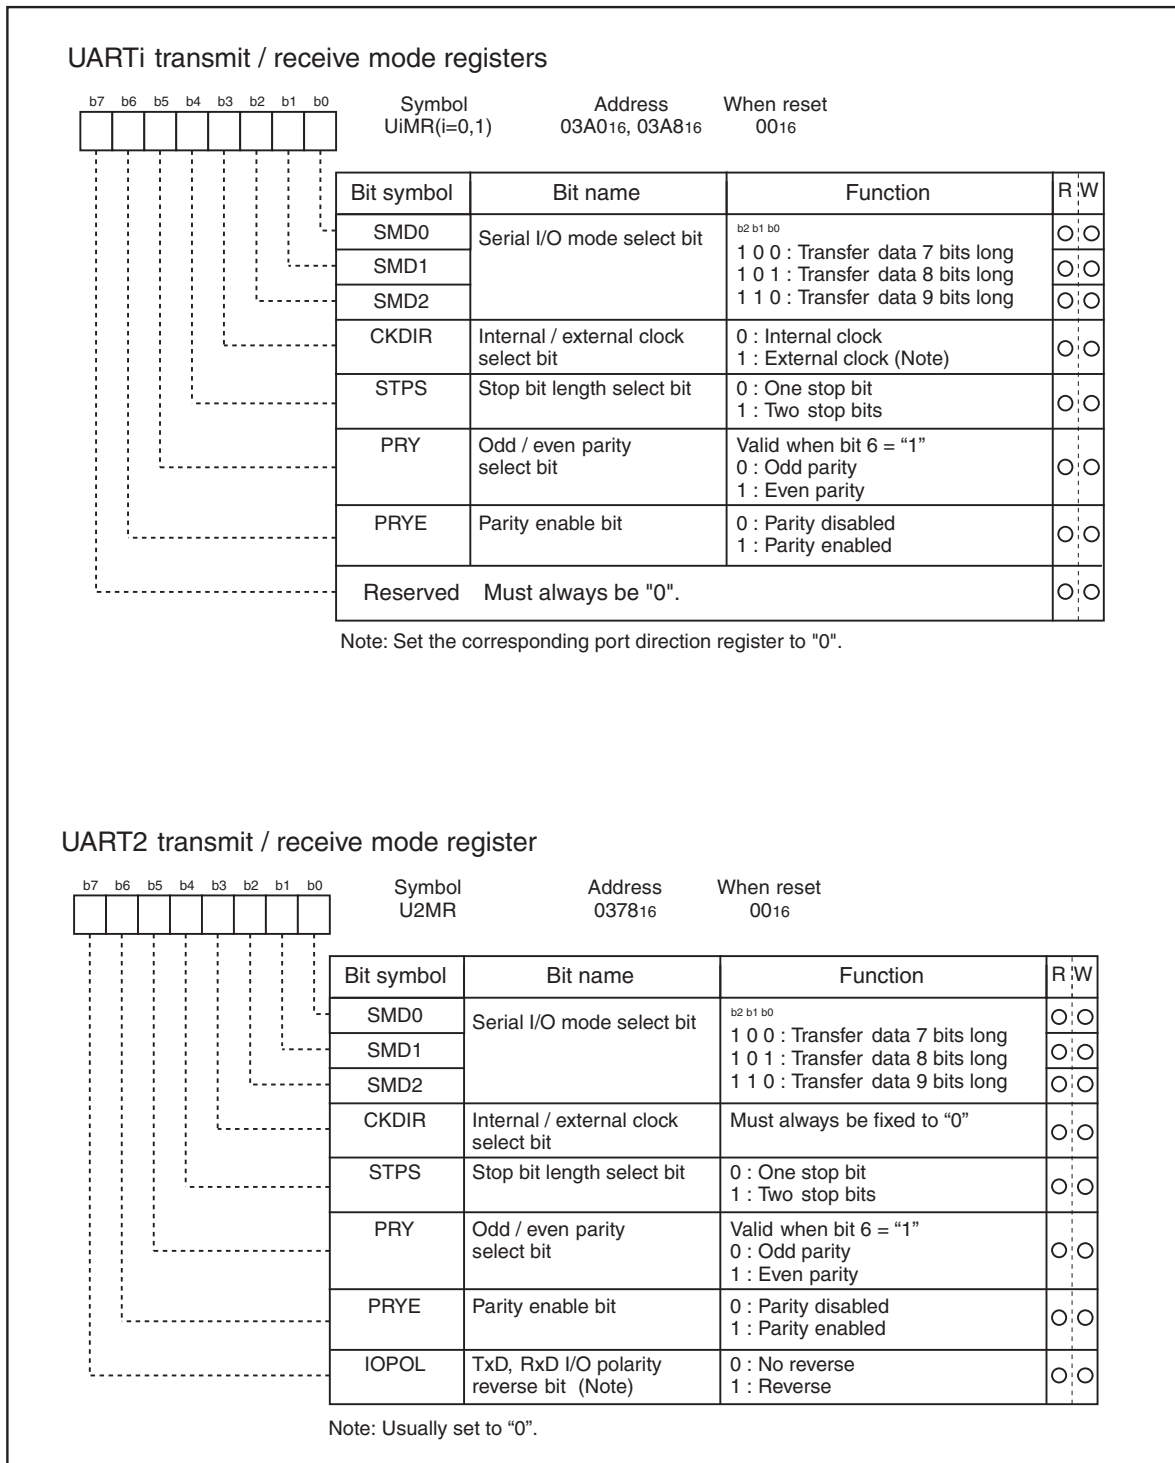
UARTi transmit / receive mode registers

b7 b6 b5 b4 b3 b2 b1 b0

Symbol UiMR(i=0,1) Address $03A0_{16}$, $03A8_{16}$ When reset $00_{16}$

| Bit symbol | Bit name | Function | R | W |
|---|---|---|---|---|
| SMD0 | Serial I/O mode select bit | b2 b1 b0<br>1 0 0 : Transfer data 7 bits long<br>1 0 1 : Transfer data 8 bits long<br>1 1 0 : Transfer data 9 bits long | ○ | ○ |
| SMD1 | | | ○ | ○ |
| SMD2 | | | ○ | ○ |
| CKDIR | Internal / external clock select bit | 0 : Internal clock<br>1 : External clock (Note) | ○ | ○ |
| STPS | Stop bit length select bit | 0 : One stop bit<br>1 : Two stop bits | ○ | ○ |
| PRY | Odd / even parity select bit | Valid when bit 6 = “1”<br>0 : Odd parity<br>1 : Even parity | ○ | ○ |
| PRYE | Parity enable bit | 0 : Parity disabled<br>1 : Parity enabled | ○ | ○ |
| Reserved | Must always be "0". | | ○ | ○ |

Note: Set the corresponding port direction register to "0".

UART2 transmit / receive mode register

b7 b6 b5 b4 b3 b2 b1 b0

Symbol U2MR Address $0378_{16}$ When reset $00_{16}$

| Bit symbol | Bit name | Function | R | W |
|---|---|---|---|---|
| SMD0 | Serial I/O mode select bit | b2 b1 b0<br>1 0 0 : Transfer data 7 bits long<br>1 0 1 : Transfer data 8 bits long<br>1 1 0 : Transfer data 9 bits long | ○ | ○ |
| SMD1 | | | ○ | ○ |
| SMD2 | | | ○ | ○ |
| CKDIR | Internal / external clock select bit | Must always be fixed to “0” | ○ | ○ |
| STPS | Stop bit length select bit | 0 : One stop bit<br>1 : Two stop bits | ○ | ○ |
| PRY | Odd / even parity select bit | Valid when bit 6 = “1”<br>0 : Odd parity<br>1 : Even parity | ○ | ○ |
| PRYE | Parity enable bit | 0 : Parity disabled<br>1 : Parity enabled | ○ | ○ |
| IOPOL | TxD, RxD I/O polarity reverse bit (Note) | 0 : No reverse<br>1 : Reverse | ○ | ○ |

Note: Usually set to “0”.